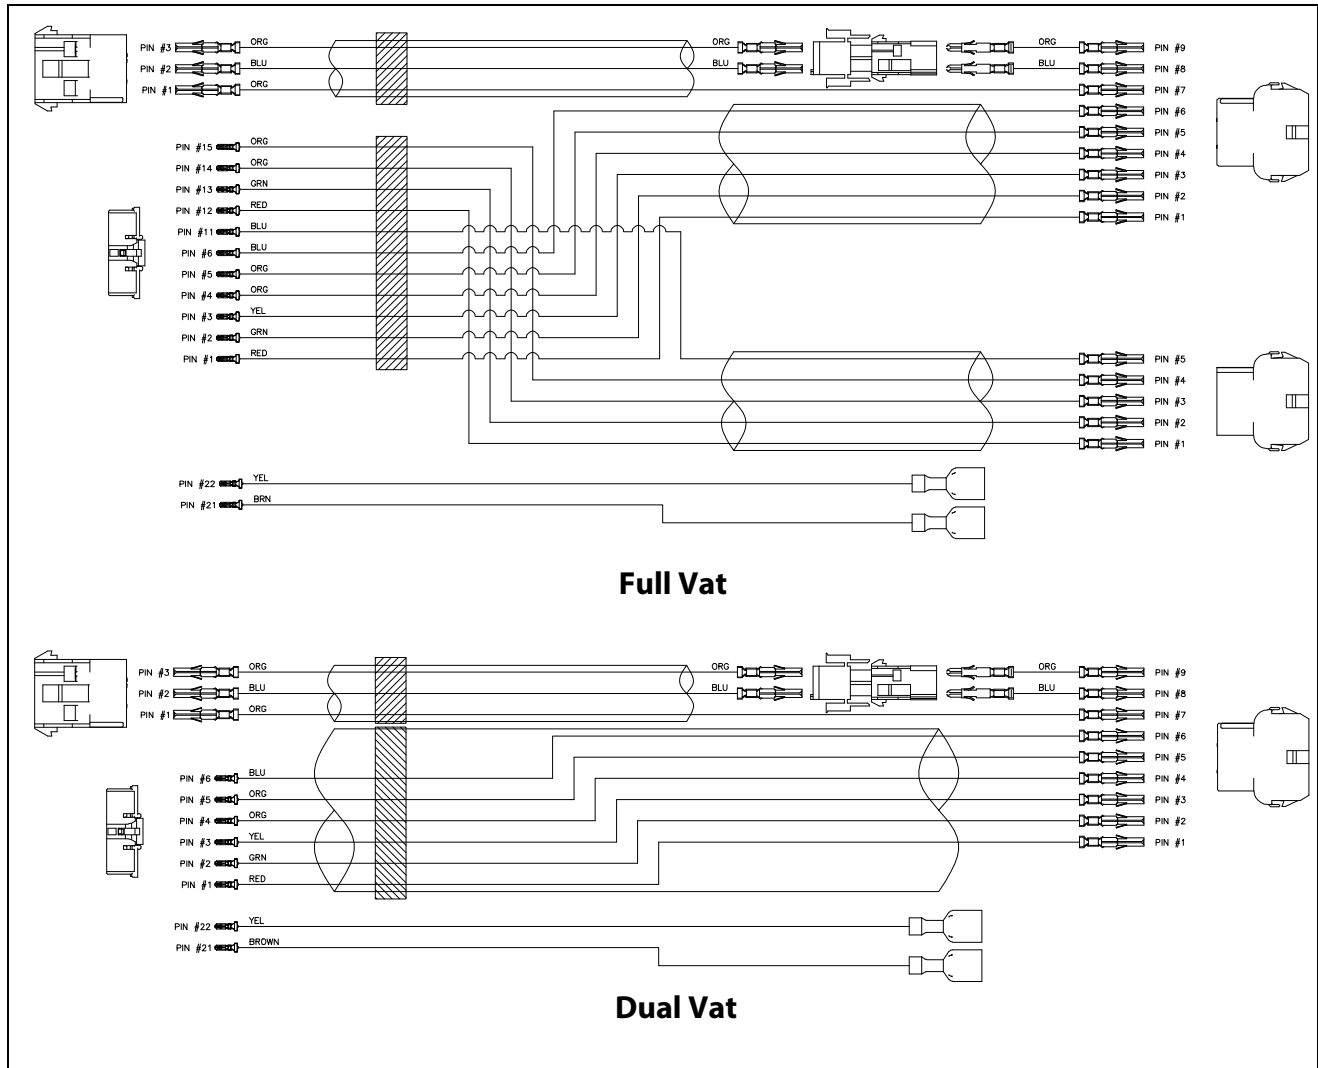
PIN #3 ORG
PIN #2 BLU
PIN #1 ORG
ORG
BLU
ORG PIN #9
BLU PIN #8
PIN #7
PIN #6
PIN #5
PIN #4
PIN #3
PIN #2
PIN #1

PIN #15 ORG
PIN #14 ORG
PIN #13 GRN
PIN #12 RED
PIN #11 BLU
PIN #6 BLU
PIN #5 ORG
PIN #4 ORG
PIN #3 YEL
PIN #2 GRN
PIN #1 RED

PIN #5
PIN #4
PIN #3
PIN #2
PIN #1

PIN #22 YEL
PIN #21 BRN

**Full Vat**

PIN #3 ORG
PIN #2 BLU
PIN #1 ORG
ORG
BLU
ORG PIN #9
BLU PIN #8
PIN #7
PIN #6
PIN #5
PIN #4
PIN #3
PIN #2
PIN #1

PIN #6 BLU
PIN #5 ORG
PIN #4 ORG
PIN #3 YEL
PIN #2 GRN
PIN #1 RED

PIN #22 YEL
PIN #21 BROWN

**Dual Vat**